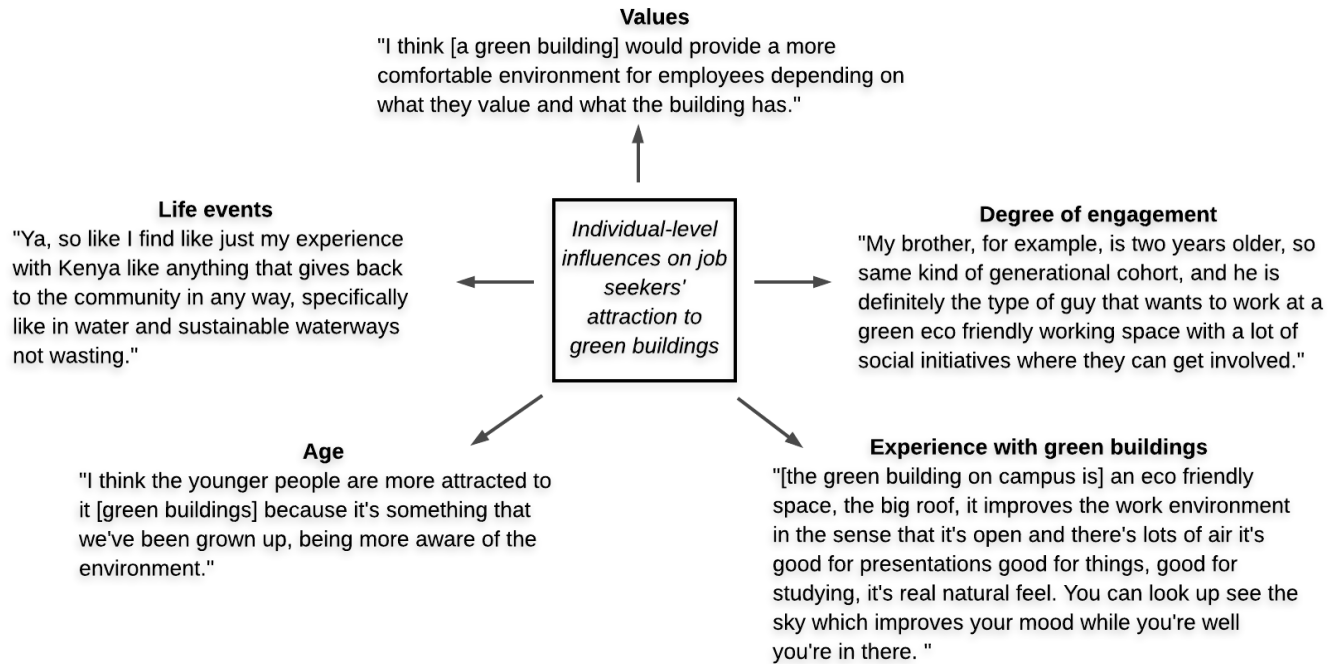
Values
"I think [a green building] would provide a more comfortable environment for employees depending on what they value and what the building has."

Life events
"Ya, so like I find like just my experience with Kenya like anything that gives back to the community in any way, specifically like in water and sustainable waterways not wasting."

Individual-level influences on job seekers' attraction to green buildings

Degree of engagement
"My brother, for example, is two years older, so same kind of generational cohort, and he is definitely the type of guy that wants to work at a green eco friendly working space with a lot of social initiatives where they can get involved."

Age
"I think the younger people are more attracted to it [green buildings] because it's something that we've been grown up, being more aware of the environment."

Experience with green buildings
"[the green building on campus is] an eco friendly space, the big roof, it improves the work environment in the sense that it's open and there's lots of air it's good for presentations good for things, good for studying, it's real natural feel. You can look up see the sky which improves your mood while you're well you're in there. "